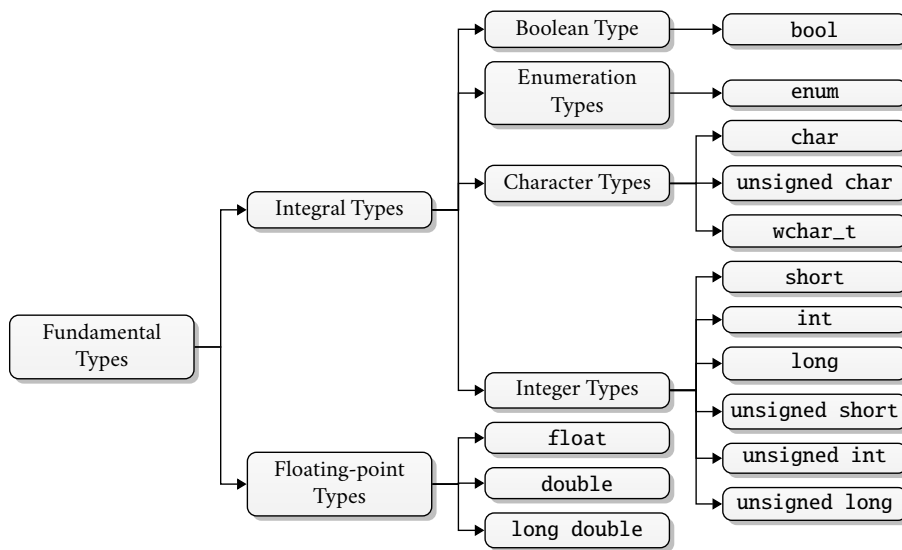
Fundamental Types

Integral Types

Floating-point Types

Boolean Type

bool

Enumeration Types

enum

Character Types

char

unsigned char

wchar_t

Integer Types

short

int

long

unsigned short

unsigned int

unsigned long

float

double

long double